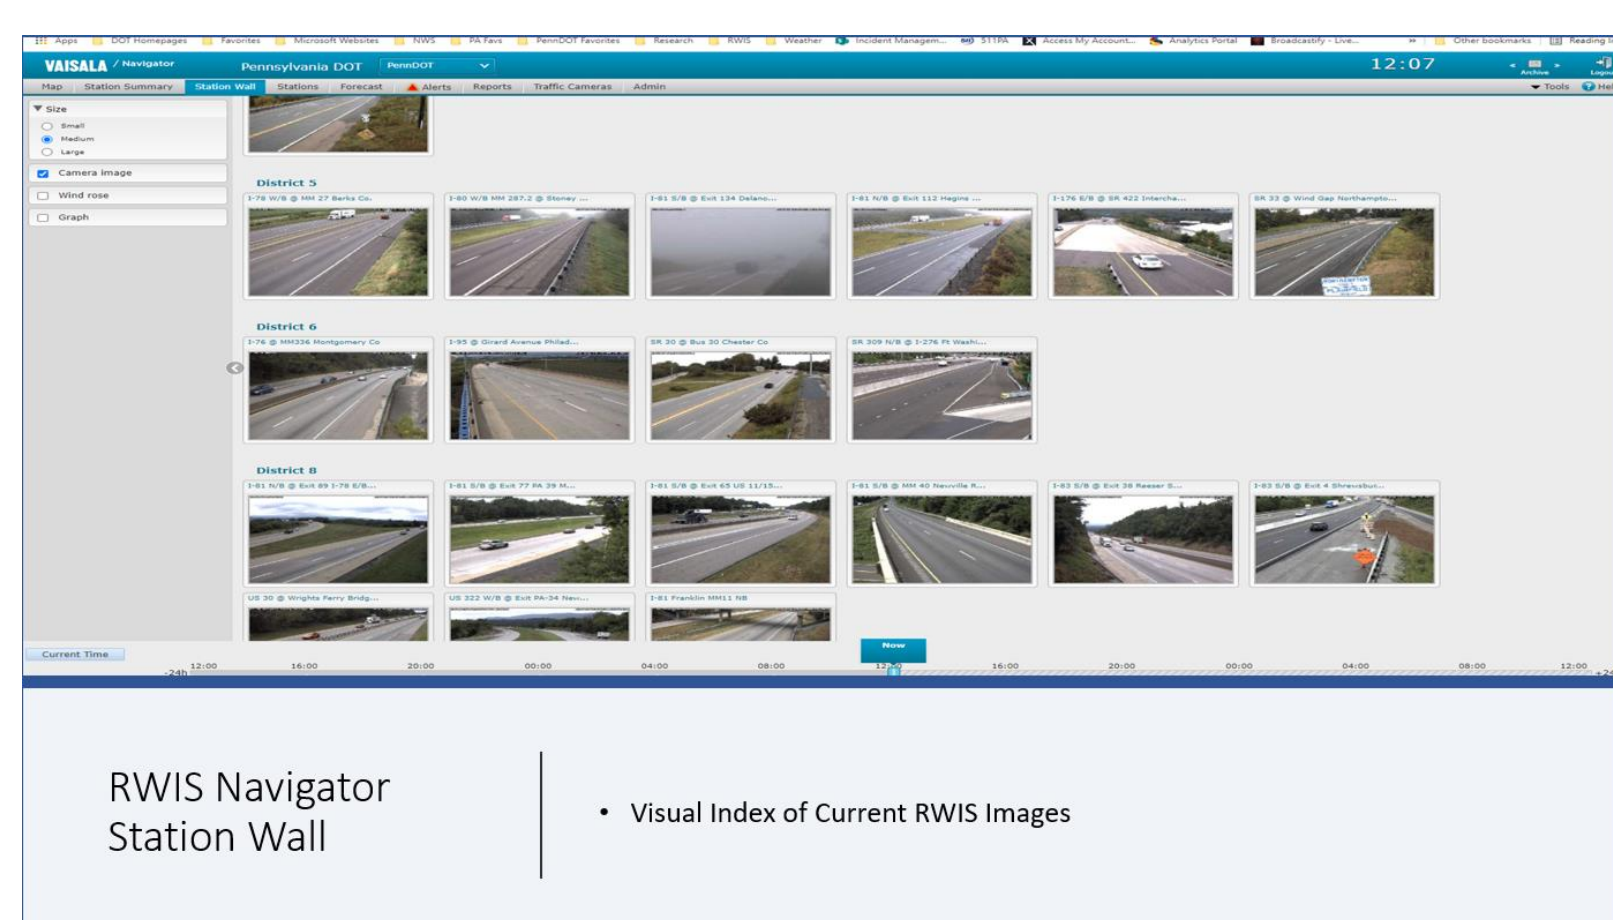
Apps DOT Homepages Favorites Microsoft Websites NWS PA Favs PennDOT Favorites Research RWIS Weather Incident Managem... 511PA Access My Account... Analytics Portal Broadcastify - Live... » Other bookmarks Reading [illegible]

VAISALA / Navigator Pennsylvania DOT PennDOT 12:07 Archive Logout

Map Station Summary Station Wall Stations Forecast Alerts Reports Traffic Cameras Admin Tools Help

Size
Small
Medium
Large

Camera image
Wind rose
Graph

District 5
I-78 W/B @ MM 27 Berks Co.
I-80 W/B MM 287.2 @ Stoney ...
I-81 S/B @ Exit 134 Delano...
I-81 N/B @ Exit 112 Hegins ...
I-176 S/B @ SR 422 Intercha...
SR 33 @ Wind Gap Northampto...

District 6
I-76 @ MM336 Montgomery Co
I-95 @ Girard Avenue Philad...
SR 30 @ Bus 30 Chester Co
SR 309 N/B @ I-276 Ft Washi...

District 8
I-81 N/B @ Exit 89 I-78 E/B...
I-81 S/B @ Exit 77 PA 39 M...
I-81 S/B @ Exit 65 US 11/15...
I-81 S/B @ MM 40 Newville R...
I-83 S/B @ Exit 38 Reeser S...
I-83 S/B @ Exit 4 Shrewsbur...
US 30 @ Wrights Ferry Bridg...
US 322 W/B @ Exit PA-34 New...
I-81 Franklin MM11 NB

Current Time
Now
-24h 12:00 16:00 20:00 00:00 04:00 08:00 12:00 16:00 20:00 00:00 04:00 08:00 12:00 +24h

RWIS Navigator Station Wall

• Visual Index of Current RWIS Images